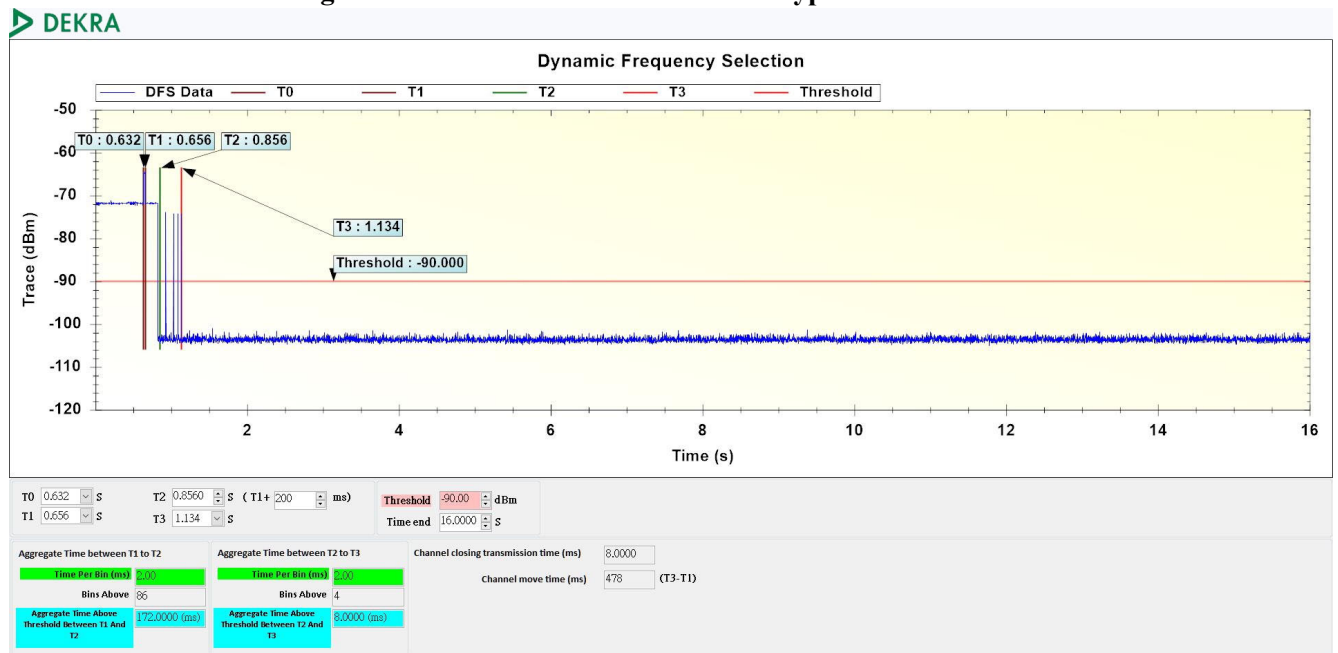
DEKRA

Dynamic Frequency Selection

DFS Data — T0 — T1 — T2 — T3 — Threshold

T0 : 0.632
T1 : 0.656
T2 : 0.856
T3 : 1.134
Threshold : -90.000

Trace (dBm)

-50
-60
-70
-80
-90
-100
-110
-120

2 4 6 8 10 12 14 16

Time (s)

T0 0.632 S
T1 0.656 S
T2 0.8560 S ( T1+ 200 ms)
T3 1.134 S
Threshold -90.00 dBm
Time end 16.0000 S

| Aggregate Time between T1 to T2 | |
|---|---|
| Time Per Bin (ms) | 2.00 |
| Bins Above | 86 |
| Aggregate Time Above Threshold Between T1 And T2 | 172.0000 (ms) |

| Aggregate Time between T2 to T3 | |
|---|---|
| Time Per Bin (ms) | 2.00 |
| Bins Above | 4 |
| Aggregate Time Above Threshold Between T2 And T3 | 8.0000 (ms) |

Channel closing transmission time (ms) 8.0000
Channel move time (ms) 478 (T3-T1)